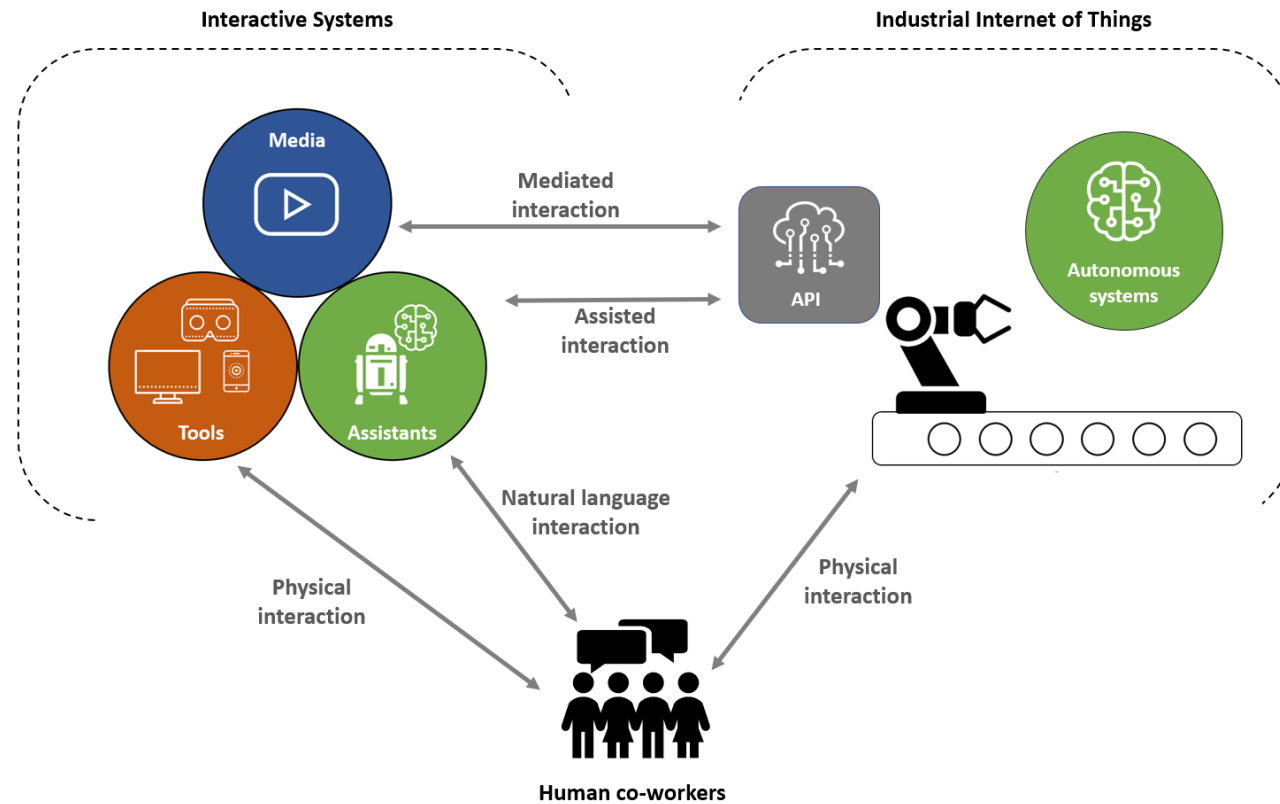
Interactive Systems

Industrial Internet of Things

Media

Mediated interaction

API

Autonomous systems

Assisted interaction

Tools

Assistants

Natural language interaction

Physical interaction

Physical interaction

Human co-workers